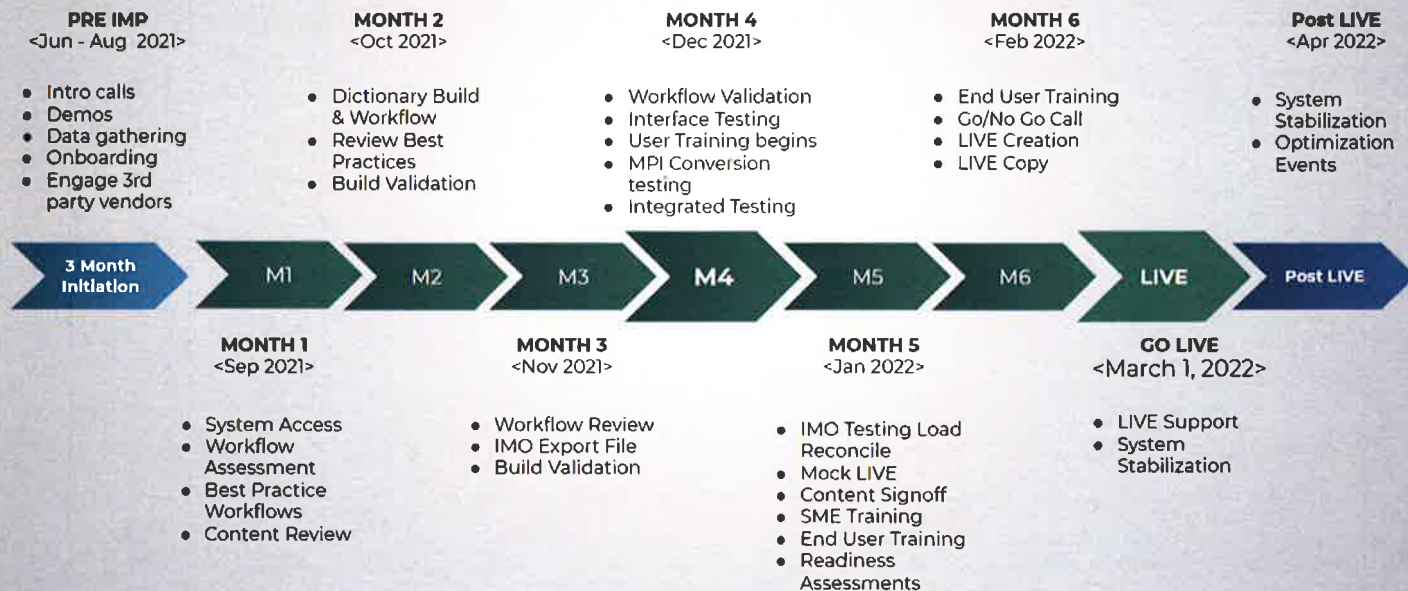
PRE IMP
<Jun - Aug 2021>

- Intro calls
- Demos
- Data gathering
- Onboarding
- Engage 3rd party vendors

MONTH 2
<Oct 2021>

- Dictionary Build & Workflow
- Review Best Practices
- Build Validation

MONTH 4
<Dec 2021>

- Workflow Validation
- Interface Testing
- User Training begins
- MPI Conversion testing
- Integrated Testing

MONTH 6
<Feb 2022>

- End User Training
- Go/No Go Call
- LIVE Creation
- LIVE Copy

Post LIVE
<Apr 2022>

- System Stabilization
- Optimization Events

3 Month Initiation

M1

M2

M3

M4

M5

M6

LIVE

Post LIVE

MONTH 1
<Sep 2021>

- System Access
- Workflow Assessment
- Best Practice Workflows
- Content Review

MONTH 3
<Nov 2021>

- Workflow Review
- IMO Export File
- Build Validation

MONTH 5
<Jan 2022>

- IMO Testing Load Reconcile
- Mock LIVE
- Content Signoff
- SME Training
- End User Training
- Readiness Assessments

GO LIVE
<March 1, 2022>

- LIVE Support
- System Stabilization